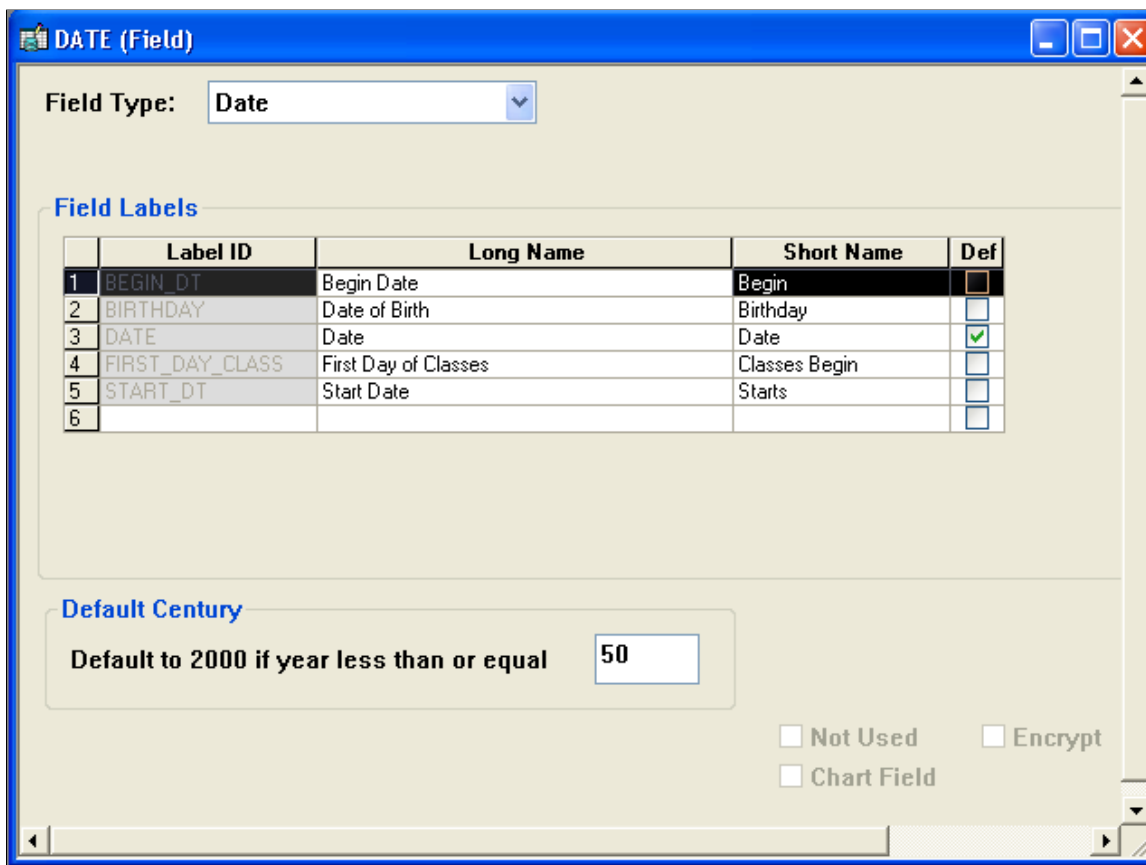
DATE (Field)

Field Type: Date

Field Labels

| | Label ID | Long Name | Short Name | Def |
|---|---|---|---|---|
| 1 | BEGIN_DT | Begin Date | Begin | |
| 2 | BIRTHDAY | Date of Birth | Birthday | |
| 3 | DATE | Date | Date | ✓ |
| 4 | FIRST_DAY_CLASS | First Day of Classes | Classes Begin | |
| 5 | START_DT | Start Date | Starts | |
| 6 | | | | |

Default Century

Default to 2000 if year less than or equal 50

Not Used Encrypt

Chart Field